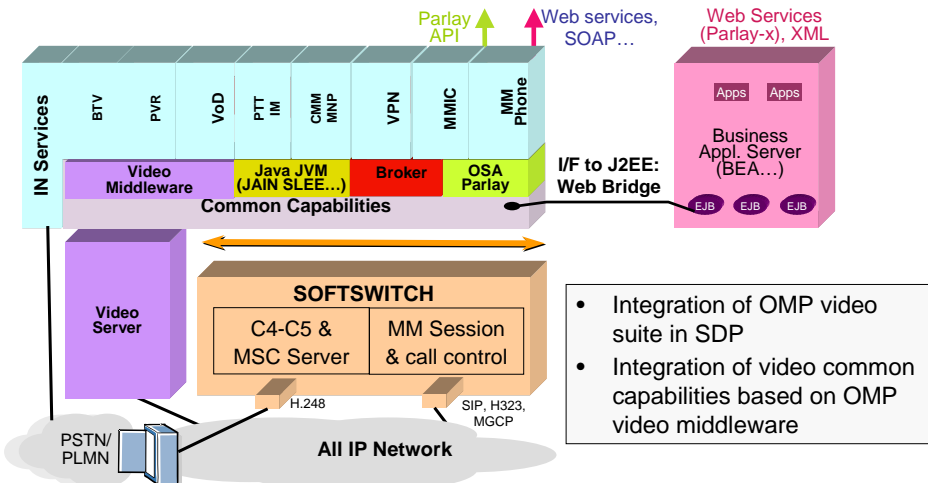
Parlay API

Web services, SOAP…

Web Services (Parlay-x), XML

IN Services

BTV

PVR

VoD

PTT IM

CMM MNP

VPN

MMIC

MM Phone

Video Middleware

Java JVM (JAIN SLEE…)

Broker

OSA Parlay

Common Capabilities

I/F to J2EE: Web Bridge

Apps

Apps

Business Appl. Server (BEA…)

EJB

EJB

EJB

Video Server

SOFTSWITCH

C4-C5 & MSC Server

MM Session & call control

H.248

SIP, H323, MGCP

PSTN/ PLMN

All IP Network

• Integration of OMP video suite in SDP
• Integration of video common capabilities based on OMP video middleware